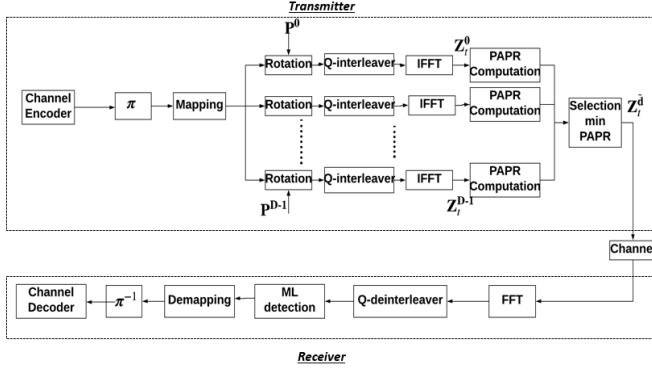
Transmitter

$P^0$

Channel Encoder

$\pi$

Mapping

Rotation

Q-interleaver

IFFT

$Z_t^0$

PAPR Computation

Rotation

Q-interleaver

IFFT

PAPR Computation

Selection min PAPR

$Z_t^{\bar{d}}$

Rotation

Q-interleaver

IFFT

PAPR Computation

$P^{D-1}$

$Z_t^{D-1}$

Channe

Channel Decoder

$\pi^{-1}$

Demapping

ML detection

Q-deinterleaver

FFT

Receiver